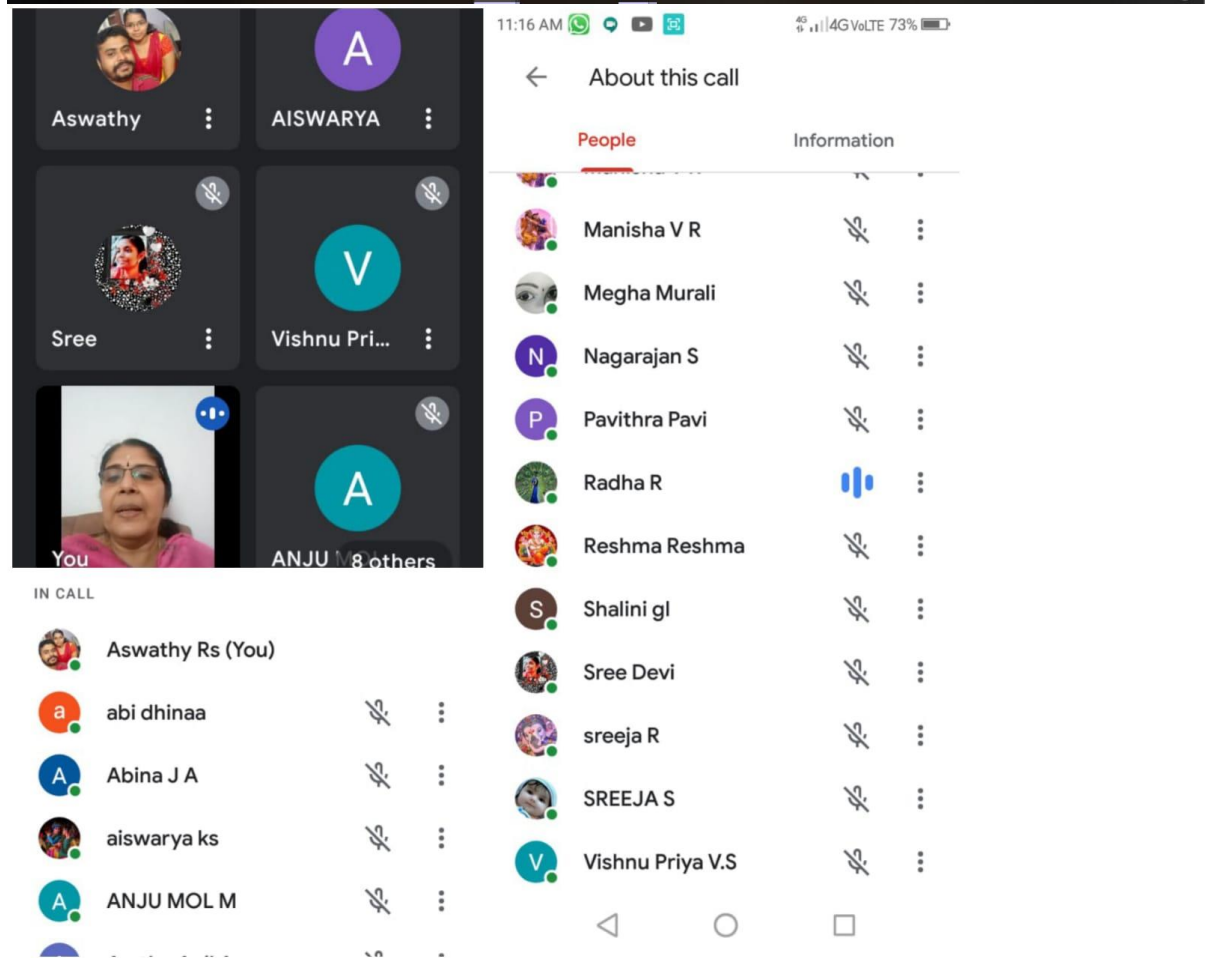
Aswathy
AISWARYA
Sree
Vishnu Pri...
V
A
You
ANJU M
8 others
A

IN CALL
Aswathy Rs (You)
a abi dhinaa
A Abina J A
aiswarya ks
A ANJU MOL M
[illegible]

11:16 AM
4G VoLTE 73%
About this call
People
Information
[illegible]
Manisha V R
Megha Murali
N Nagarajan S
P Pavithra Pavi
Radha R
Reshma Reshma
S Shalini gl
Sree Devi
sreeja R
SREEJA S
V Vishnu Priya V.S